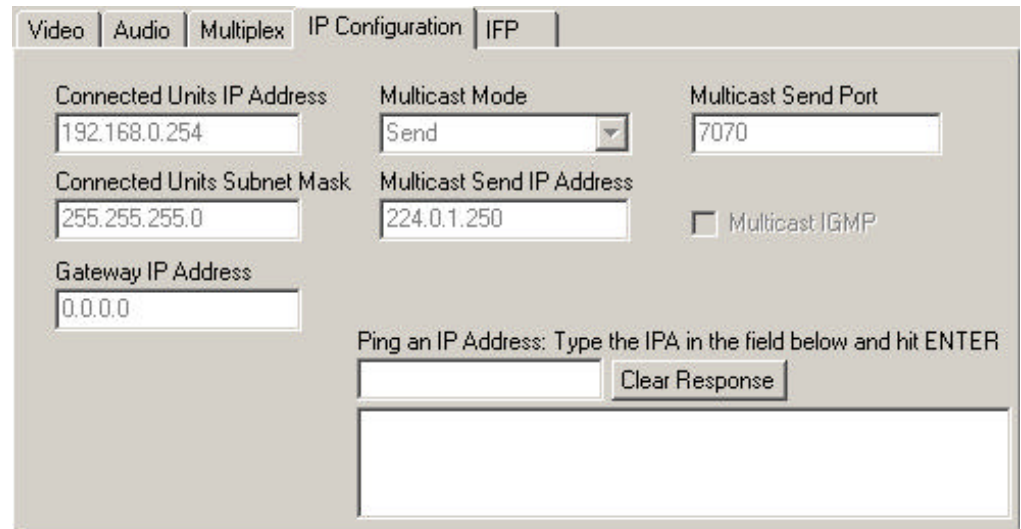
Video | Audio | Multiplex | IP Configuration | IFP

Connected Units IP Address
192.168.0.254

Connected Units Subnet Mask
255.255.255.0

Gateway IP Address
0.0.0.0

Multicast Mode
Send

Multicast Send IP Address
224.0.1.250

Multicast Send Port
7070

Multicast IGMP

Ping an IP Address: Type the IPA in the field below and hit ENTER

Clear Response